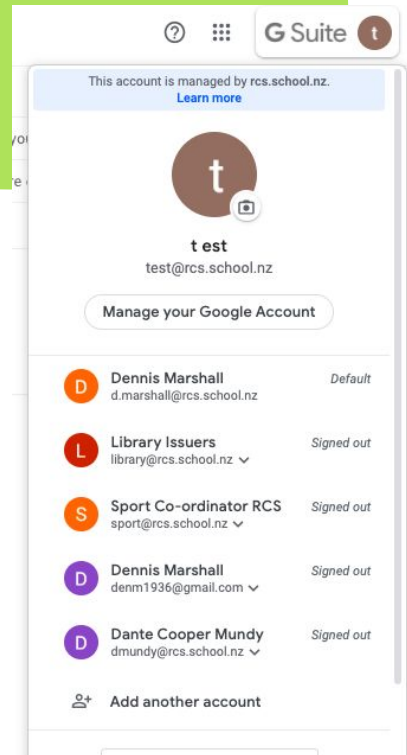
G Suite t

This account is managed by rcs.school.nz.
Learn more

t

t est
test@rcs.school.nz

Manage your Google Account

D Dennis Marshall
d.marshall@rcs.school.nz
Default

L Library Issuers
library@rcs.school.nz
Signed out

S Sport Co-ordinator RCS
sport@rcs.school.nz
Signed out

D Dennis Marshall
denm1936@gmail.com
Signed out

D Dante Cooper Mundy
dmundy@rcs.school.nz
Signed out

Add another account